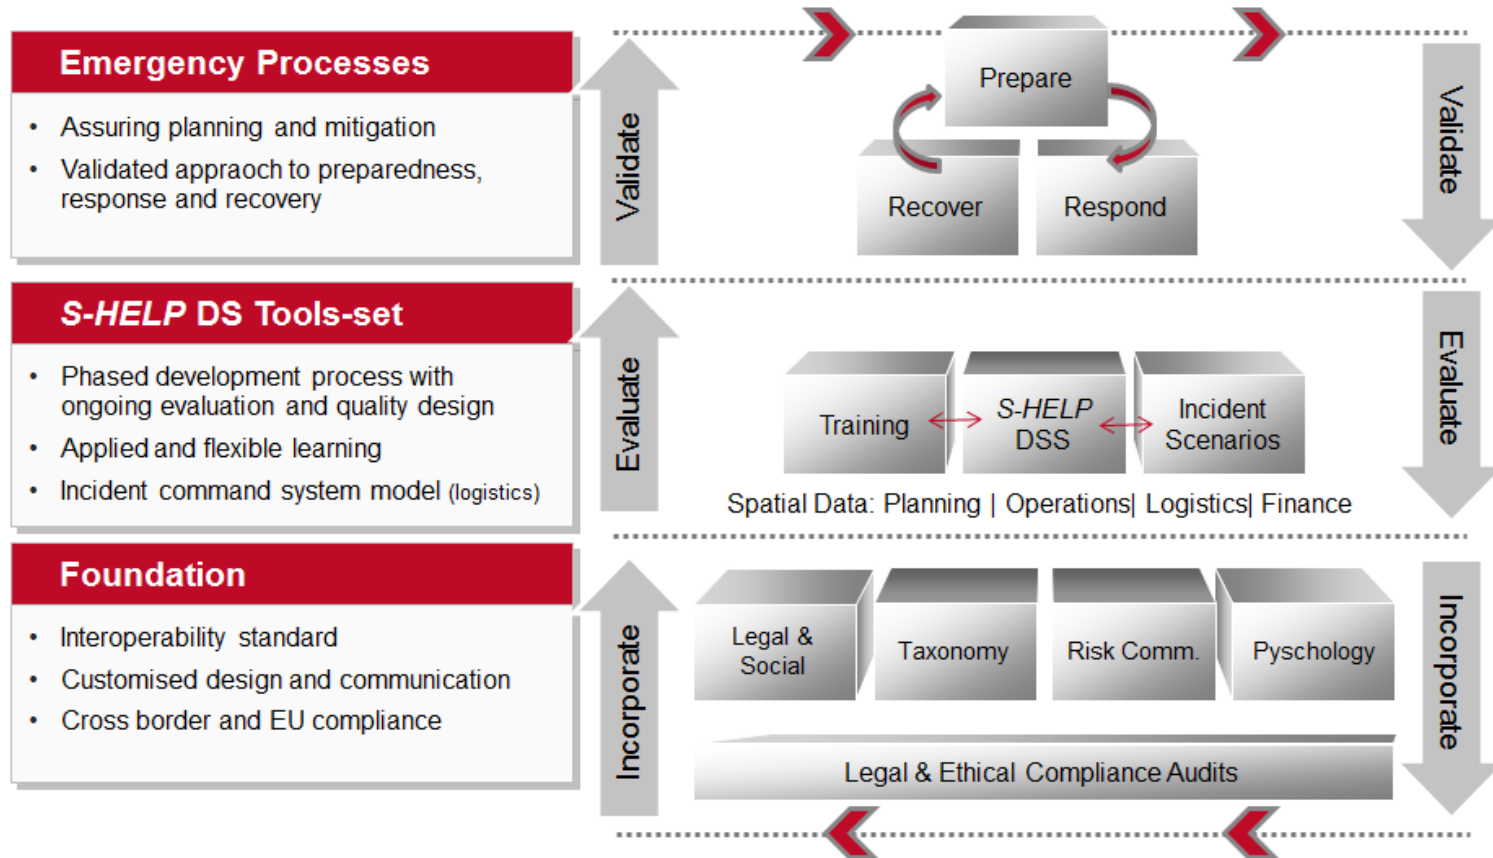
Emergency Processes

- Assuring planning and mitigation
- Validated appraoch to preparedness, response and recovery

Validate

Prepare

Recover

Respond

Validate

S-HELP DS Tools-set

- Phased development process with ongoing evaluation and quality design
- Applied and flexible learning
- Incident command system model (logistics)

Evaluate

Training

S-HELP DSS

Incident Scenarios

Spatial Data: Planning | Operations| Logistics| Finance

Evaluate

Foundation

- Interoperability standard
- Customised design and communication
- Cross border and EU compliance

Incorporate

Legal & Social

Taxonomy

Risk Comm.

Pyschology

Legal & Ethical Compliance Audits

Incorporate